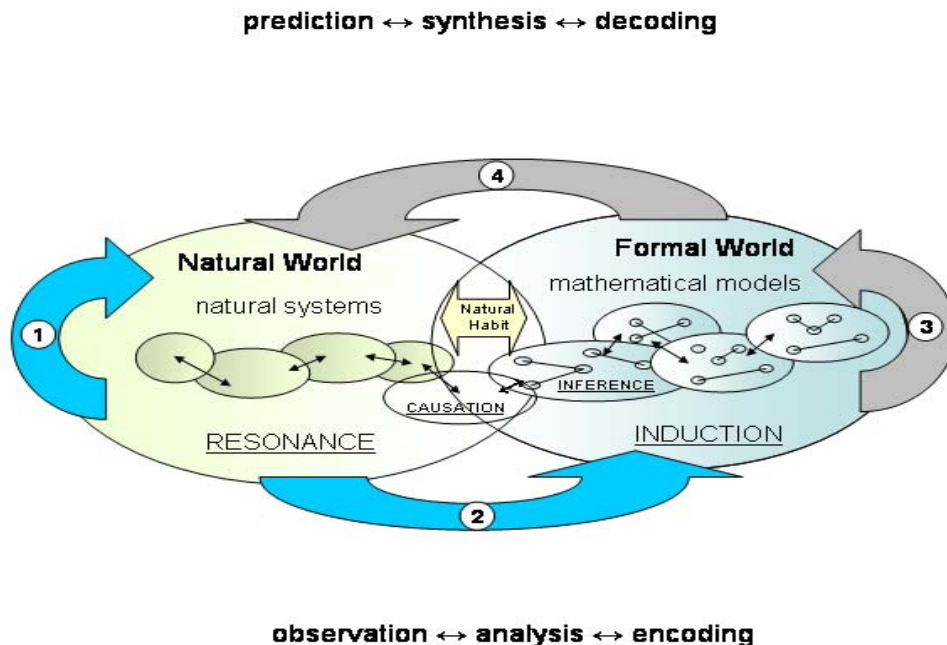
prediction $\leftrightarrow$ synthesis $\leftrightarrow$ decoding

4

Natural World

natural systems

Natural Habit

Formal World

mathematical models

1

3

INFERENCE

CAUSATION

RESONANCE

INDUCTION

2

observation $\leftrightarrow$ analysis $\leftrightarrow$ encoding